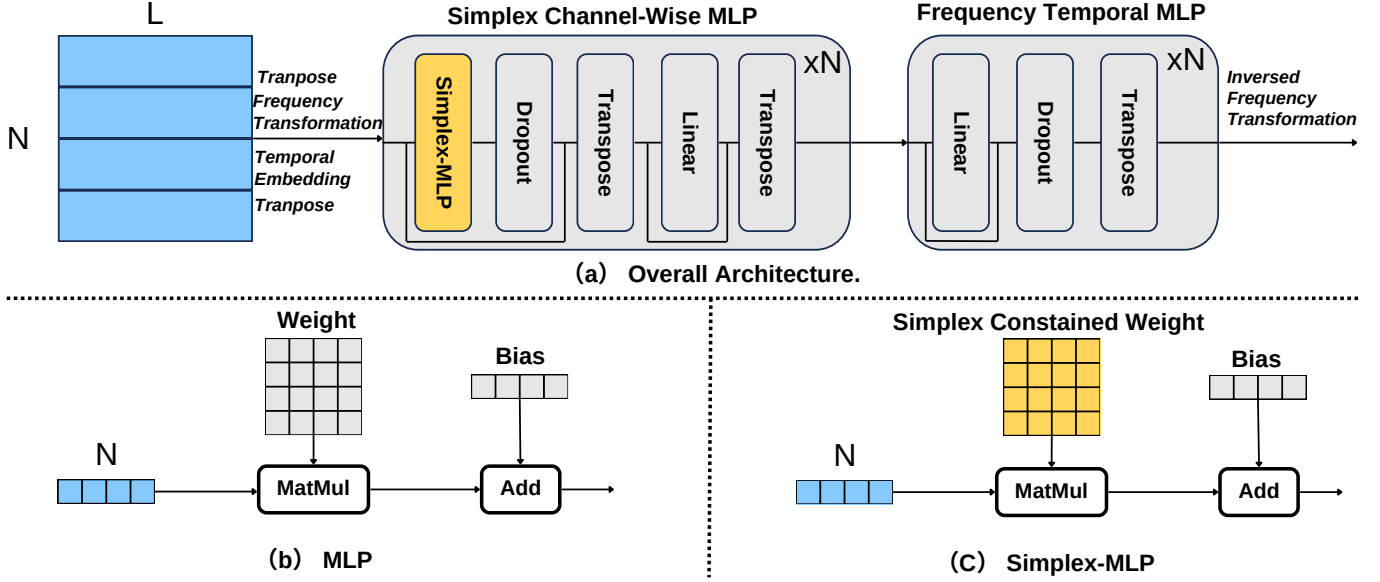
L

N

Tranpose Frequency Transformation
Temporal Embedding Tranpose

Simplex Channel-Wise MLP

xN

Simplex-MLP
Dropout
Transpose
Linear
Transpose

Frequency Temporal MLP

xN

Linear
Dropout
Transpose

Inversed Frequency Transformation

（a） Overall Architecture.

Weight

Bias

N

MatMul

Add

（b） MLP

Simplex Constained Weight

Bias

N

MatMul

Add

（C） Simplex-MLP